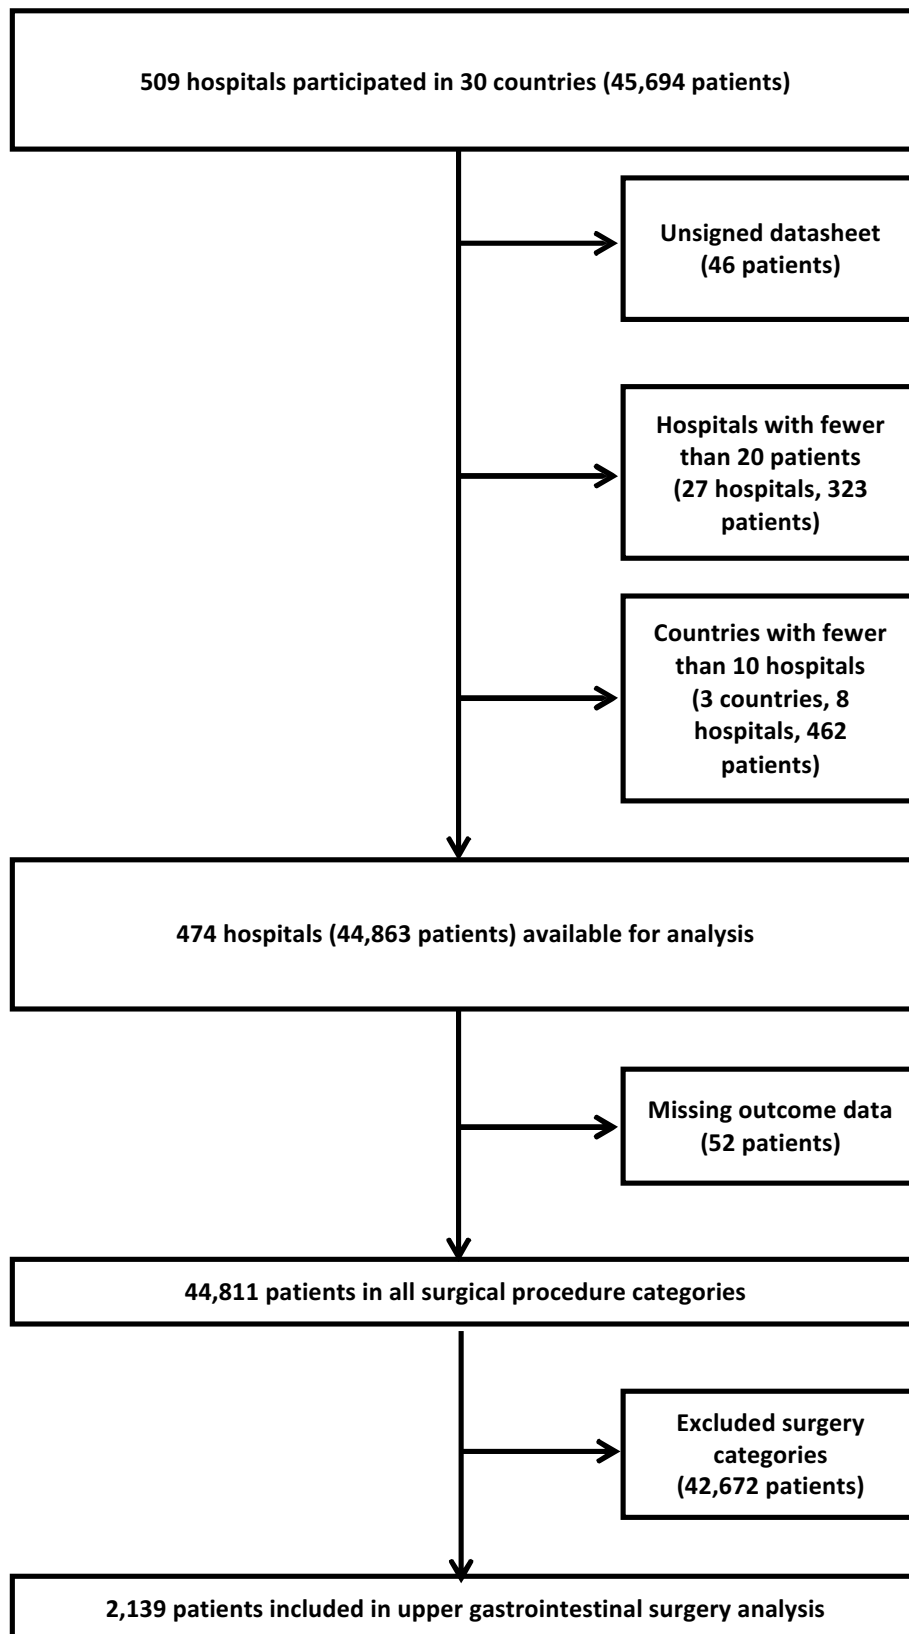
509 hospitals participated in 30 countries (45,694 patients)

Unsigned datasheet (46 patients)

Hospitals with fewer than 20 patients (27 hospitals, 323 patients)

Countries with fewer than 10 hospitals (3 countries, 8 hospitals, 462 patients)

474 hospitals (44,863 patients) available for analysis

Missing outcome data (52 patients)

44,811 patients in all surgical procedure categories

Excluded surgery categories (42,672 patients)

2,139 patients included in upper gastrointestinal surgery analysis